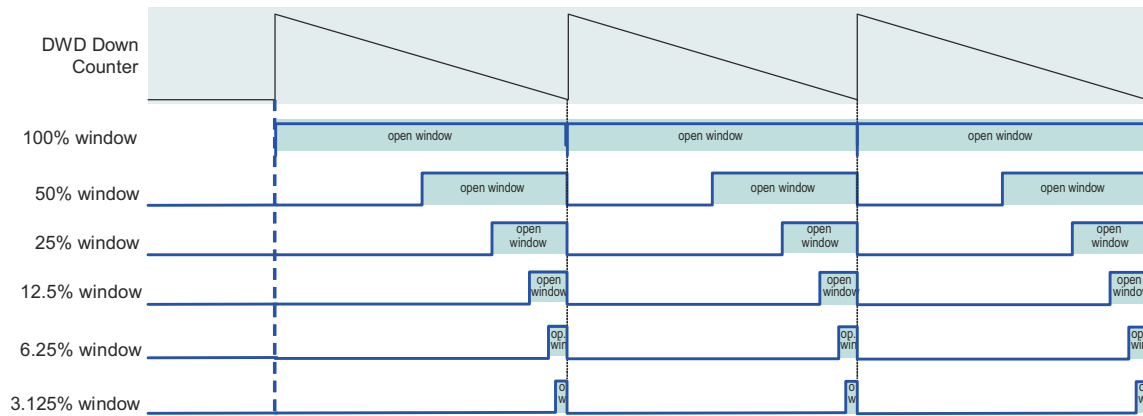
DWD Down Counter

100% window
open window
open window
open window

50% window
open window
open window
open window

25% window
open window
open window
open window

12.5% window
open window
open window
open window

6.25% window
op. win
op. win
op. win

3.125% window
o w
o w
o w